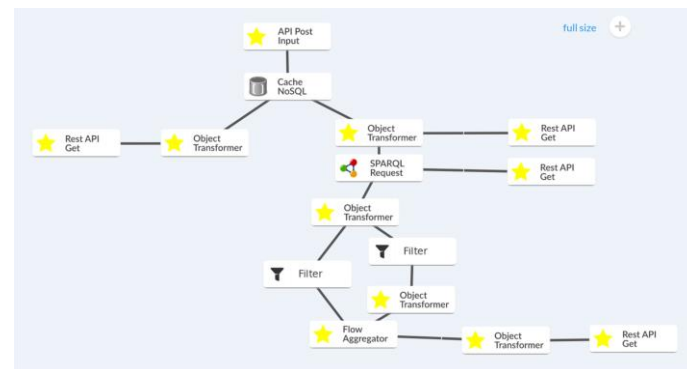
full size

API Post Input

Cache NoSQL

Rest API Get

Object Transformer

Object Transformer

Rest API Get

SPARQL Request

Rest API Get

Object Transformer

Filter

Filter

Object Transformer

Flow Aggregator

Object Transformer

Rest API Get